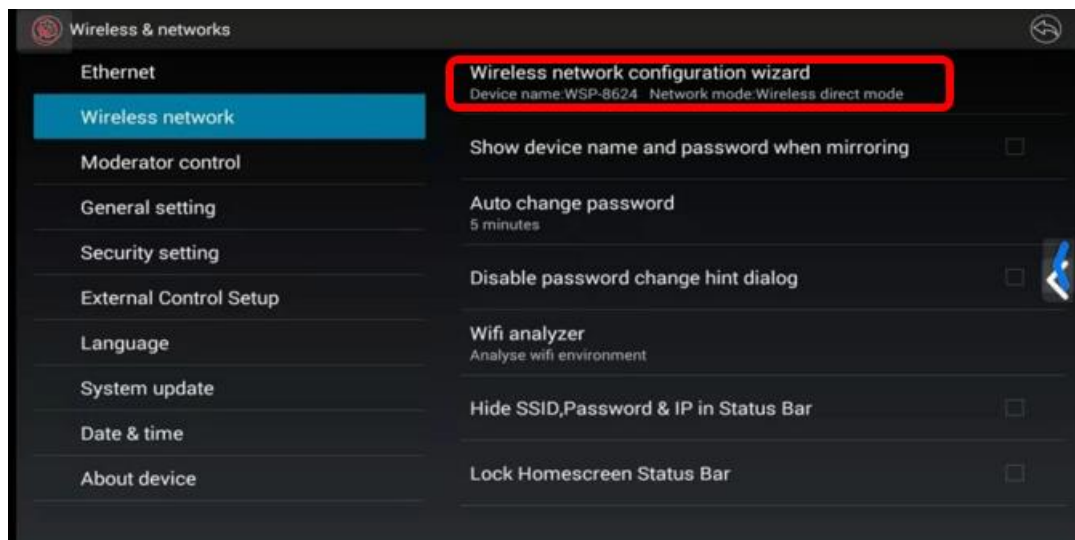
Wireless & networks

Ethernet
Wireless network
Moderator control
General setting
Security setting
External Control Setup
Language
System update
Date & time
About device

Wireless network configuration wizard
Device name:WSP-8624 Network mode:Wireless direct mode

Show device name and password when mirroring

Auto change password
5 minutes

Disable password change hint dialog

Wifi analyzer
Analyse wifi environment

Hide SSID,Password & IP in Status Bar

Lock Homescreen Status Bar